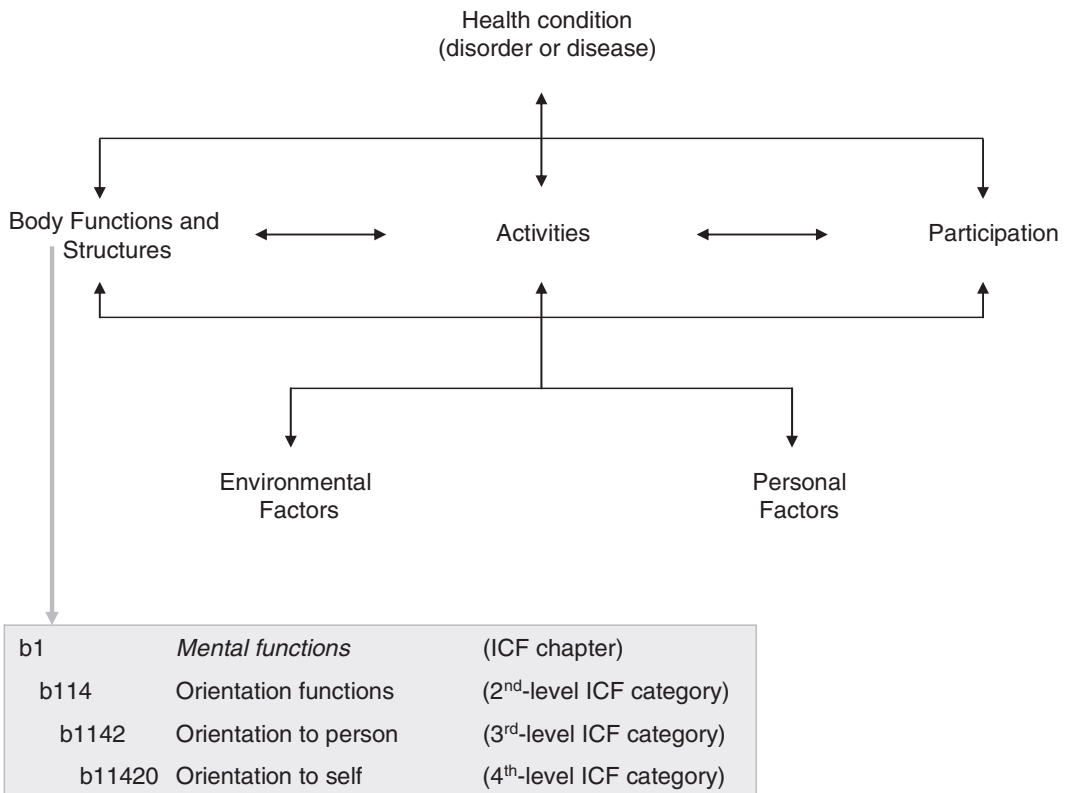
Health condition
(disorder or disease)

Body Functions and Structures

Activities

Participation

Environmental Factors

Personal Factors

| | | |
|---|---|---|
| b1 | Mental functions | (ICF chapter) |
| b114 | Orientation functions | (2$^{nd}$-level ICF category) |
| b1142 | Orientation to person | (3$^{rd}$-level ICF category) |
| b11420 | Orientation to self | (4$^{th}$-level ICF category) |